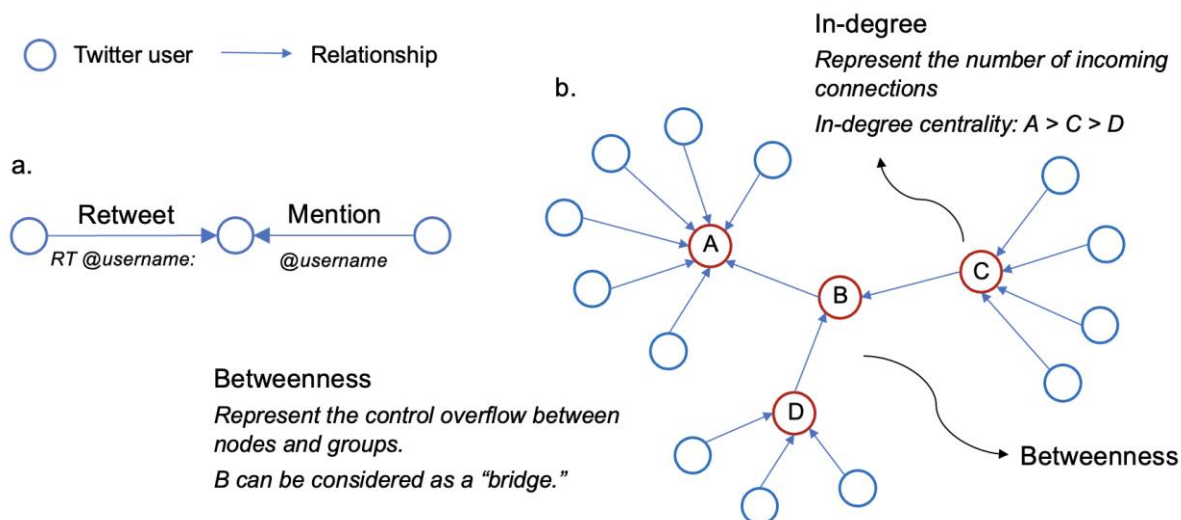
Twitter user

Relationship

a.

Retweet

Mention

RT @username:

@username

b.

In-degree

*Represent the number of incoming connections*

*In-degree centrality: A > C > D*

A

B

C

D

Betweenness

*Represent the control overflow between nodes and groups.*

*B can be considered as a “bridge.”*

Betweenness